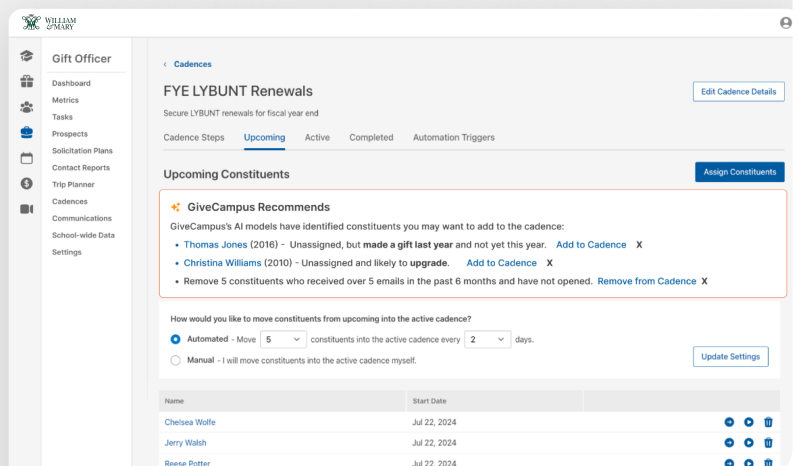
WILLIAM & MARY

Gift Officer

Dashboard
Metrics
Tasks
Prospects
Solicitation Plans
Contact Reports
Trip Planner
Cadences
Communications
School-wide Data
Settings

‹ Cadences

FYE LYBUNT Renewals

Edit Cadence Details

Secure LYBUNT renewals for fiscal year end

Cadence Steps Upcoming Active Completed Automation Triggers

Upcoming Constituents

Assign Constituents

GiveCampus Recommends

GiveCampus's AI models have identified constituents you may want to add to the cadence:

• Thomas Jones (2016) - Unassigned, but made a gift last year and not yet this year. Add to Cadence X
• Christina Williams (2010) - Unassigned and likely to upgrade. Add to Cadence X
• Remove 5 constituents who received over 5 emails in the past 6 months and have not opened. Remove from Cadence X

How would you like to move constituents from upcoming into the active cadence?

Automated - Move 5 constituents into the active cadence every 2 days.

Manual - I will move constituents into the active cadence myself.

Update Settings

| Name | Start Date |
|---|---|
| Chelsea Wolfe | Jul 22, 2024 |
| Jerry Walsh | Jul 22, 2024 |
| Reese Potter | Jul 22, 2024 |